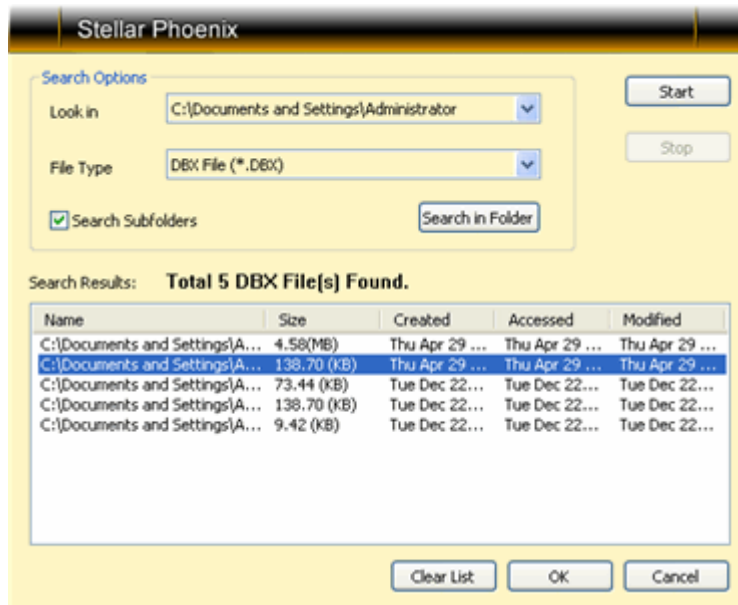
Stellar Phoenix

Search Options

Look in C:\Documents and Settings\Administrator

File Type DBX File (*.DBX)

Search Subfolders

Search in Folder

Start

Stop

Search Results: Total 5 DBX File[s] Found.

| Name | Size | Created | Accessed | Modified |
|---|---|---|---|---|
| C:\Documents and Settings\A... | 4.58(MB) | Thu Apr 29 ... | Thu Apr 29 ... | Thu Apr 29 ... |
| C:\Documents and Settings\A... | 138.70 (KB) | Thu Apr 29 ... | Thu Apr 29 ... | Thu Apr 29 ... |
| C:\Documents and Settings\A... | 73.44 (KB) | Tue Dec 22... | Tue Dec 22... | Tue Dec 22... |
| C:\Documents and Settings\A... | 138.70 (KB) | Tue Dec 22... | Tue Dec 22... | Tue Dec 22... |
| C:\Documents and Settings\A... | 9.42 (KB) | Tue Dec 22... | Tue Dec 22... | Tue Dec 22... |

Clear List

OK

Cancel